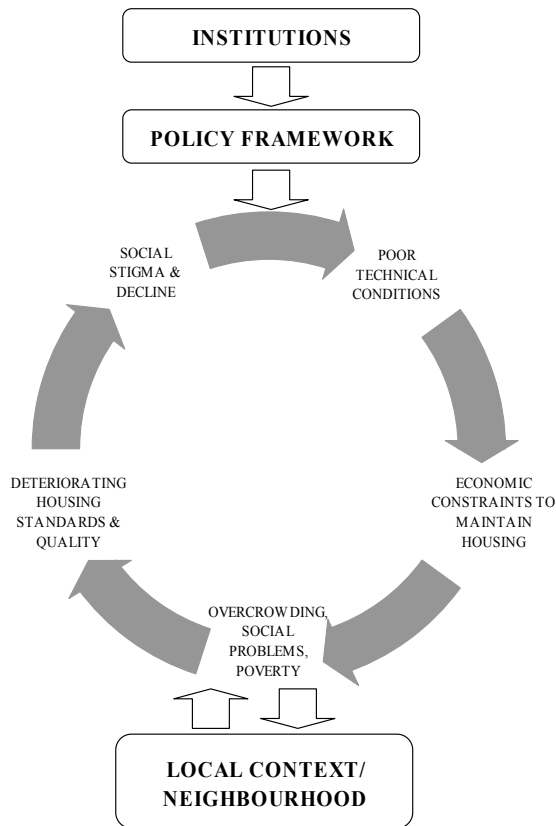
INSTITUTIONS

POLICY FRAMEWORK

SOCIAL STIGMA & DECLINE

POOR TECHNICAL CONDITIONS

ECONOMIC CONSTRAINTS TO MAINTAIN HOUSING

OVERCROWDING, SOCIAL PROBLEMS, POVERTY

DETERIORATING HOUSING STANDARDS & QUALITY

LOCAL CONTEXT/ NEIGHBOURHOOD